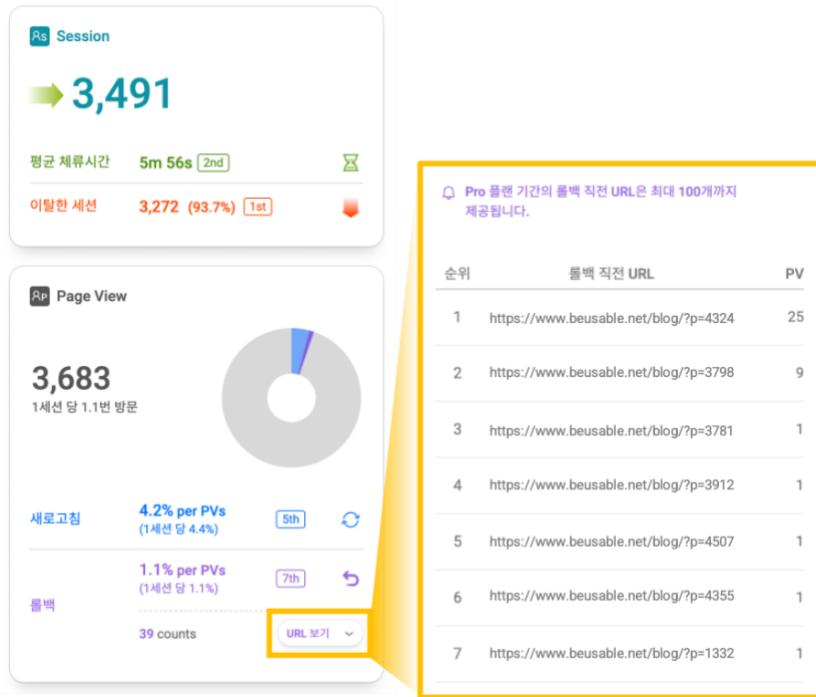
Session

3,491

평균 체류시간 5m 56s 2nd

이탈한 세션 3,272 (93.7%) 1st

Page View

3,683
1세션 당 1.1번 방문

새로고침 4.2% per PVs (1세션 당 4.4%) 5th

롤백 1.1% per PVs (1세션 당 1.1%) 7th

39 counts URL 보기

Pro 플랜 기간의 롤백 직전 URL은 최대 100개까지 제공됩니다.

| 순위 | 롤백 직전 URL | PV |
|---|---|---|
| 1 | https://www.beusable.net/blog/?p=4324 | 25 |
| 2 | https://www.beusable.net/blog/?p=3798 | 9 |
| 3 | https://www.beusable.net/blog/?p=3781 | 1 |
| 4 | https://www.beusable.net/blog/?p=3912 | 1 |
| 5 | https://www.beusable.net/blog/?p=4507 | 1 |
| 6 | https://www.beusable.net/blog/?p=4355 | 1 |
| 7 | https://www.beusable.net/blog/?p=1332 | 1 |